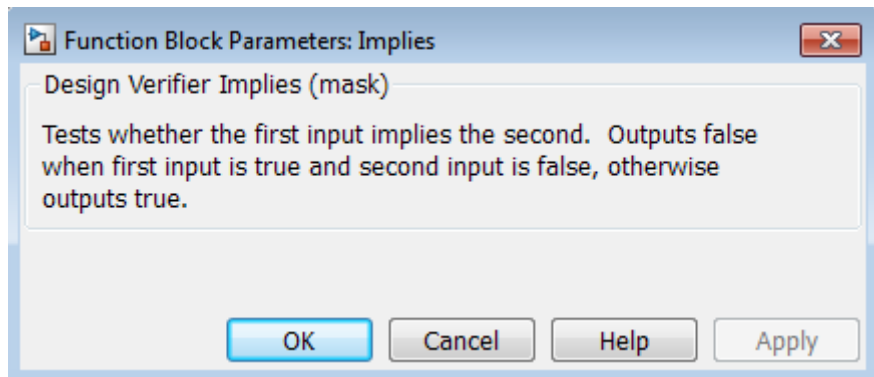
Function Block Parameters: Implies

Design Verifier Implies (mask)

Tests whether the first input implies the second.  Outputs false when first input is true and second input is false, otherwise outputs true.

OK
Cancel
Help
Apply